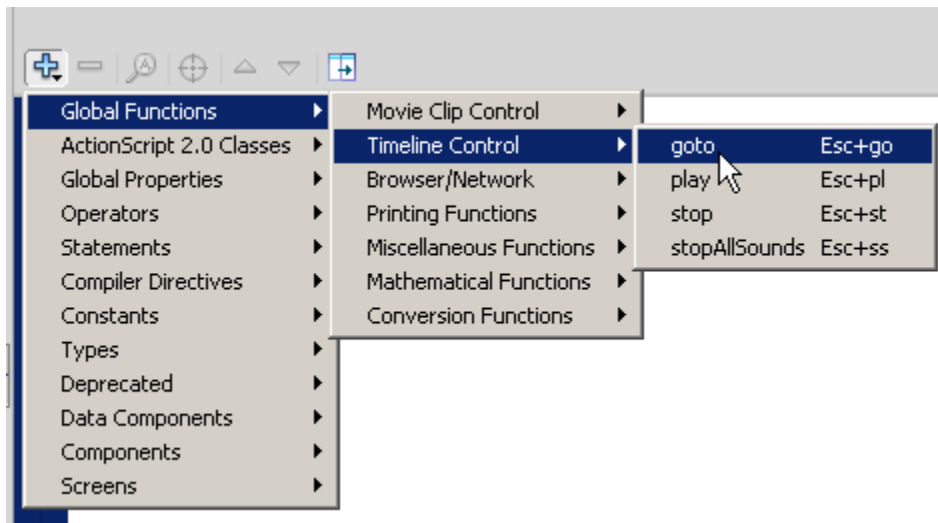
Global Functions
ActionScript 2.0 Classes
Global Properties
Operators
Statements
Compiler Directives
Constants
Types
Deprecated
Data Components
Components
Screens

Movie Clip Control
Timeline Control
Browser/Network
Printing Functions
Miscellaneous Functions
Mathematical Functions
Conversion Functions

goto Esc+go
play Esc+pl
stop Esc+st
stopAllSounds Esc+ss